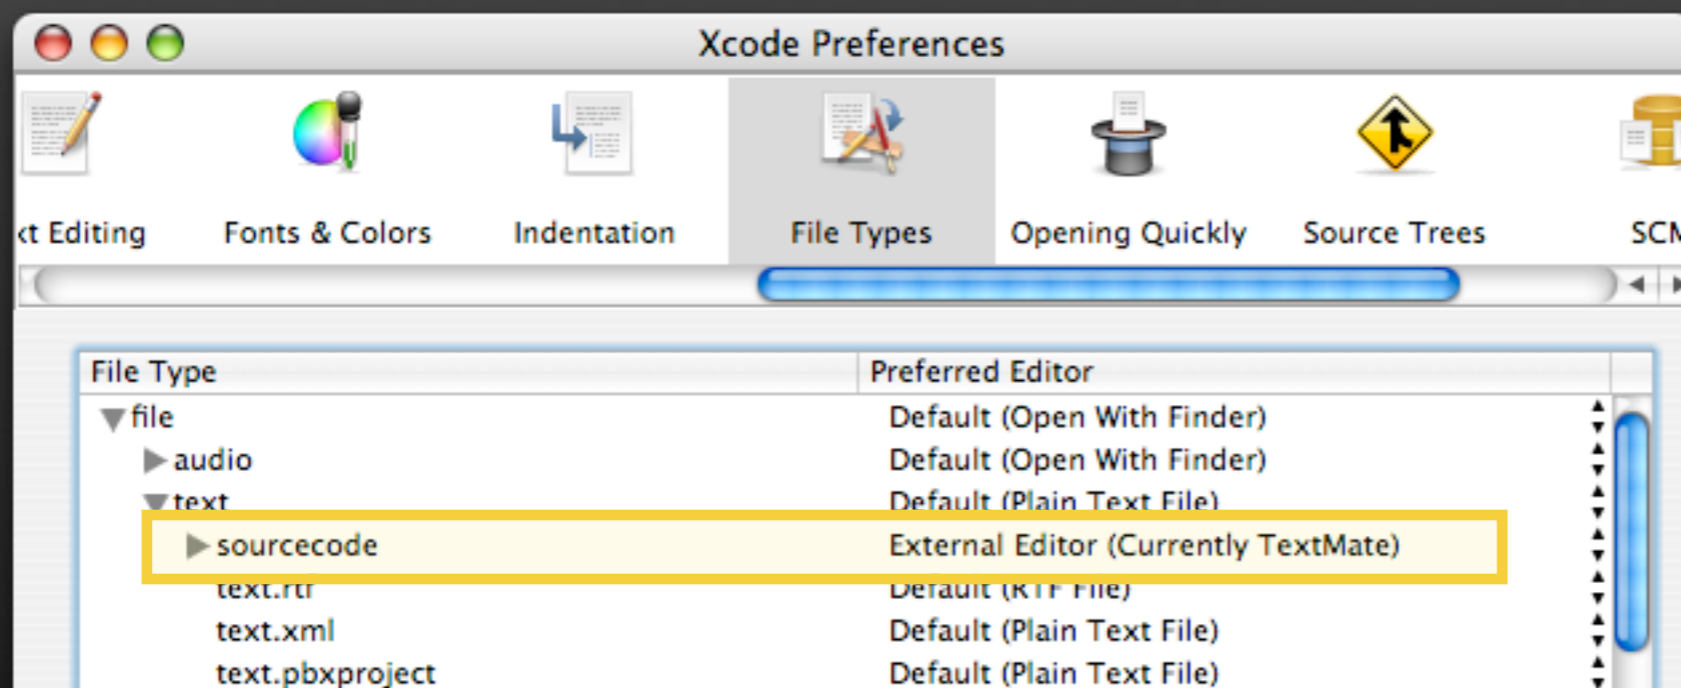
Xcode Preferences

xt Editing
Fonts & Colors
Indentation
File Types
Opening Quickly
Source Trees
SCM

| File Type | Preferred Editor |
|---|---|
| file | Default (Open With Finder) |
| audio | Default (Open With Finder) |
| text | Default (Plain Text File) |
| sourcecode | External Editor (Currently TextMate) |
| text.rtf | Default (RTF File) |
| text.xml | Default (Plain Text File) |
| text.pbxproject | Default (Plain Text File) |